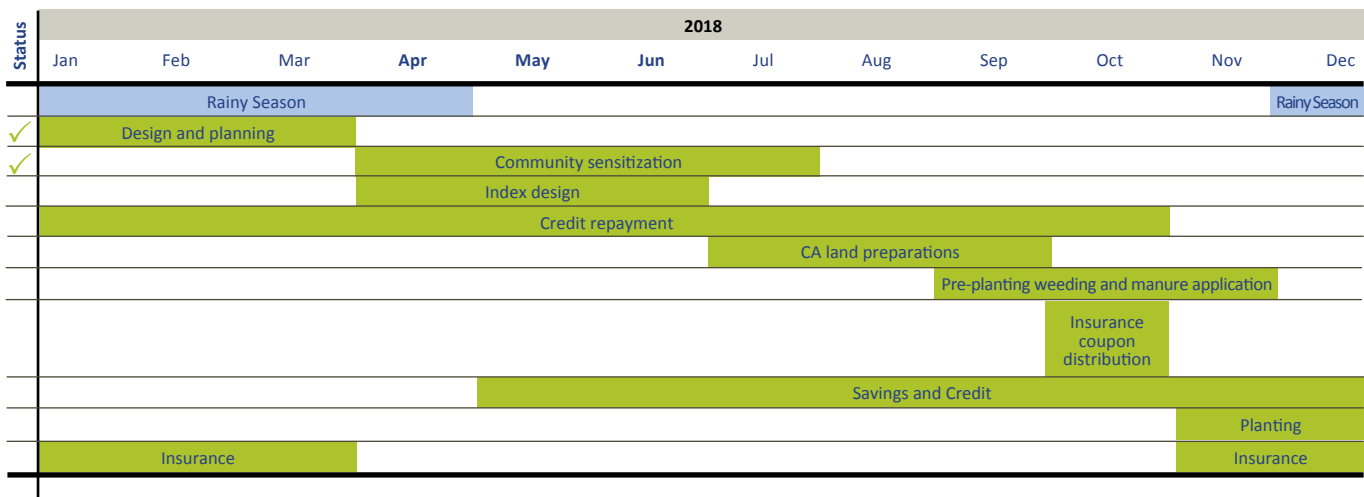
| Status | 2018 | | | | | | | | | | | |
|---|---|---|---|---|---|---|---|---|---|---|---|---|
| | Jan | Feb | Mar | **Apr** | **May** | **Jun** | Jul | Aug | Sep | Oct | Nov | Dec |
| | Rainy Season | | | | | | | | | | | Rainy Season |
| ✓ | Design and planning | | | | | | | | | | | |
| ✓ | | | | Community sensitization | | | | | | | | |
| | | | | Index design | | | | | | | | |
| | Credit repayment | | | | | | | | | | | |
| | | | | | | | CA land preparations | | | | | |
| | | | | | | | | | Pre-planting weeding and manure application | | | |
| | | | | | | | | | | Insurance coupon distribution | | |
| | | | | | Savings and Credit | | | | | | | |
| | | | | | | | | | | | Planting | |
| | Insurance | | | | | | | | | | Insurance | |